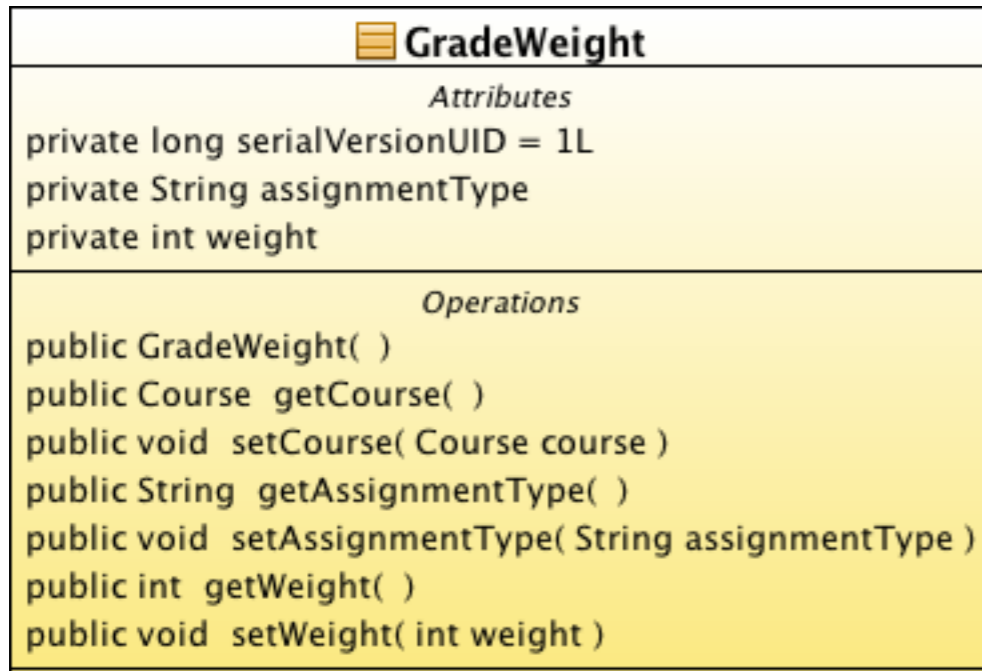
GradeWeight

Attributes

private long serialVersionUID = 1L
private String assignmentType
private int weight

Operations

public GradeWeight( )
public Course getCourse( )
public void setCourse( Course course )
public String getAssignmentType( )
public void setAssignmentType( String assignmentType )
public int getWeight( )
public void setWeight( int weight )